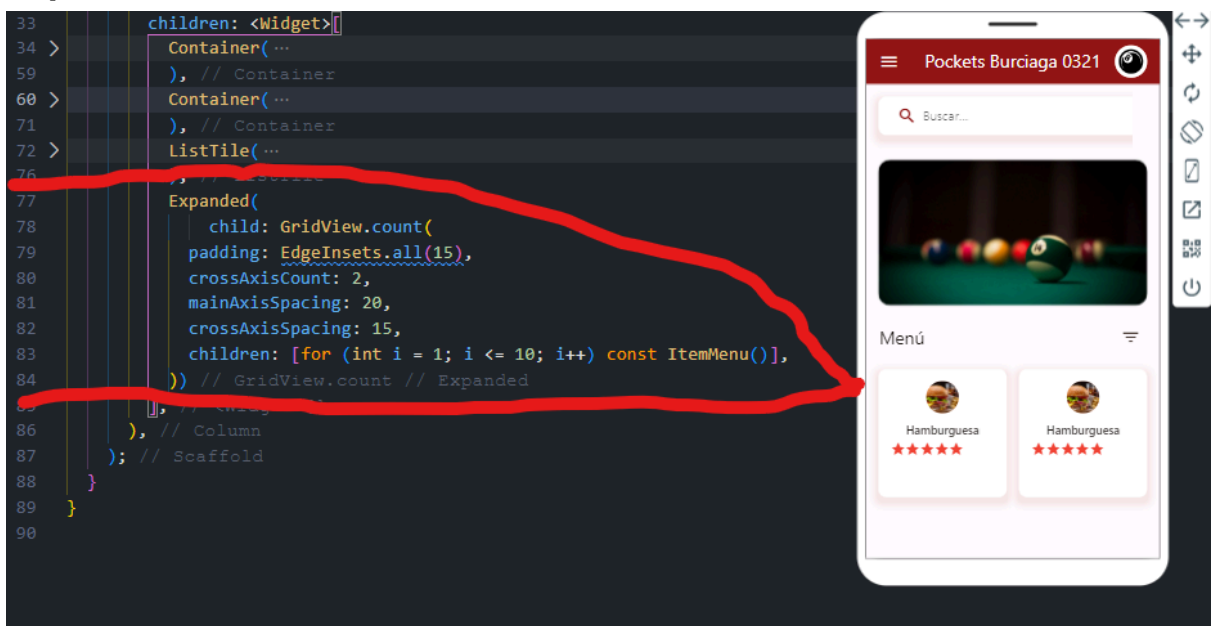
33 children: <Widget>[
34 Container( ⋯
59 ), // Container
60 Container( ⋯
71 ), // Container
72 ListTile( ⋯
76 ), // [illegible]
77 Expanded(
78 child: GridView.count(
79 padding: EdgeInsets.all(15),
80 crossAxisCount: 2,
81 mainAxisSpacing: 20,
82 crossAxisSpacing: 15,
83 children: [for (int i = 1; i <= 10; i++) const ItemMenu()],
84 )) // GridView.count // Expanded
85 ], // <Wid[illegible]
86 ), // Column
87 ); // Scaffold
88 }
89 }
90

Pockets Burciaga 0321

Buscar...

Menú

Hamburguesa

Hamburguesa